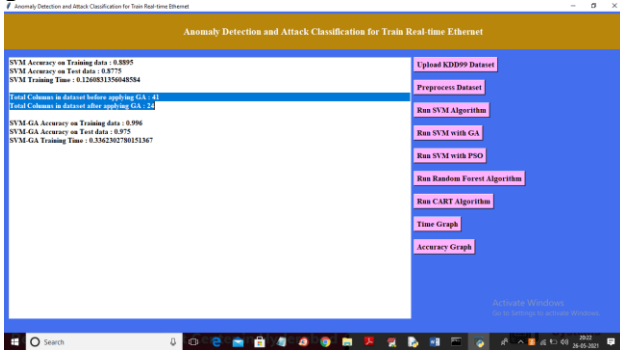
Anomaly Detection and Attack Classification for Train Real-time Ethernet

Anomaly Detection and Attack Classification for Train Real-time Ethernet

SVM Accuracy on Training data : 0.8895
SVM Accuracy on Test data : 0.8775
SVM Training Time : 0.1260831356048584

Total Columns in dataset before applying GA : 41
Total Columns in dataset after applying GA : 24

SVM-GA Accuracy on Training data : 0.996
SVM-GA Accuracy on Test data : 0.975
SVM-GA Training Time : 0.3362302780151367

Upload KDD99 Dataset

Preprocess Dataset

Run SVM Algorithm

Run SVM with GA

Run SVM with PSO

Run Random Forest Algorithm

Run CART Algorithm

Time Graph

Accuracy Graph

Activate Windows
Go to Settings to activate Windows.

Search

20:22
26-05-2021